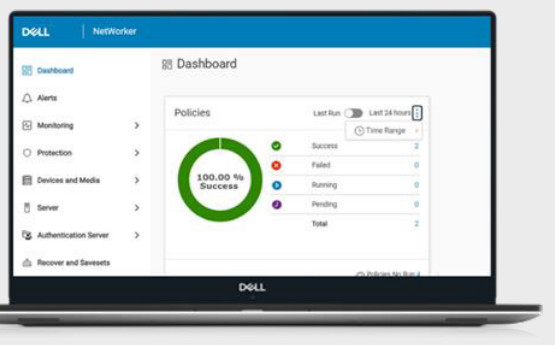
DELL | NetWorker

Dashboard
Alerts
Monitoring
Protection
Devices and Media
Server
Authentication Server
Recover and Savesets

Dashboard

Policies
Last Run
Last 24 hours
Time Range

100.00 %
Success

| | |
|---|---|
| Success | 2 |
| Failed | 0 |
| Running | 0 |
| Pending | 0 |
| Total | 2 |

Policies No Run 4

DELL